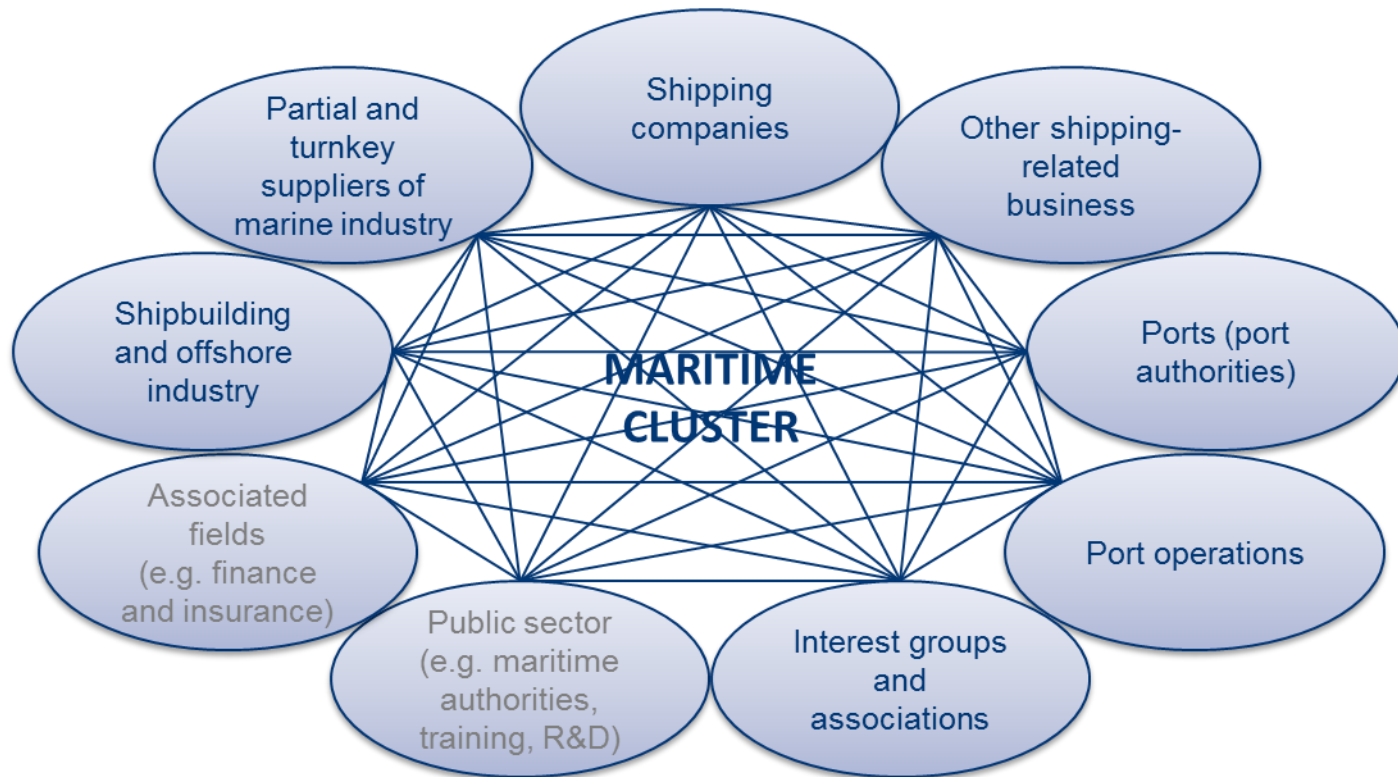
Shipping companies

Other shipping-related business

Ports (port authorities)

Port operations

Interest groups and associations

Public sector (e.g. maritime authorities, training, R&D)

Associated fields (e.g. finance and insurance)

Shipbuilding and offshore industry

Partial and turnkey suppliers of marine industry

MARITIME CLUSTER